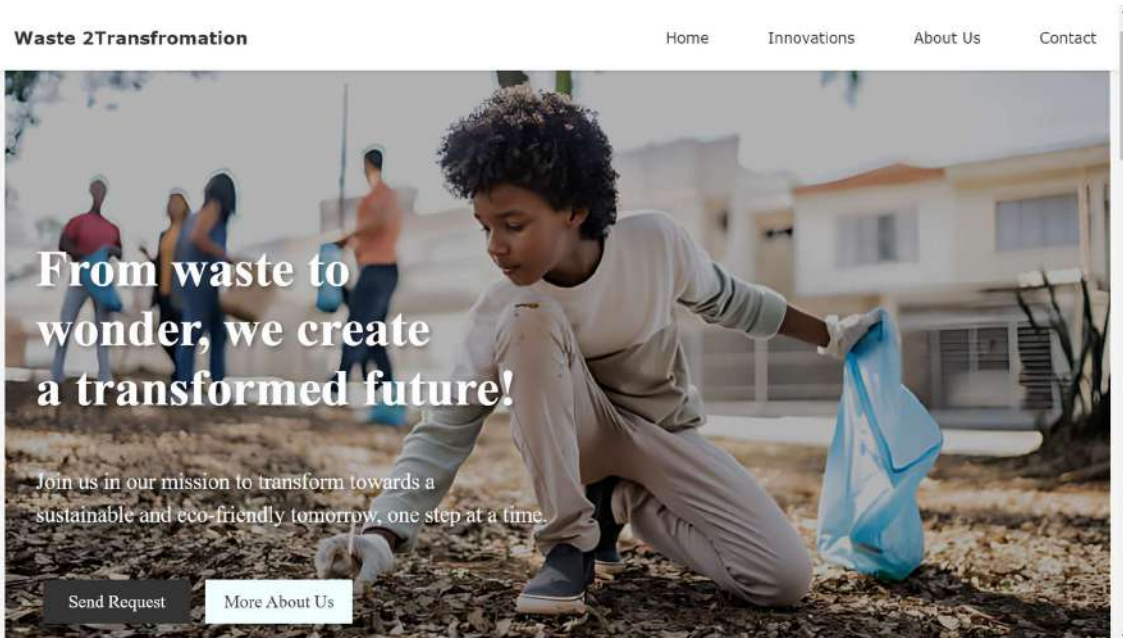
Waste 2Transfromation

Home Innovations About Us Contact

From waste to wonder, we create a transformed future!

Join us in our mission to transform towards a sustainable and eco-friendly tomorrow, one step at a time.

Send Request More About Us